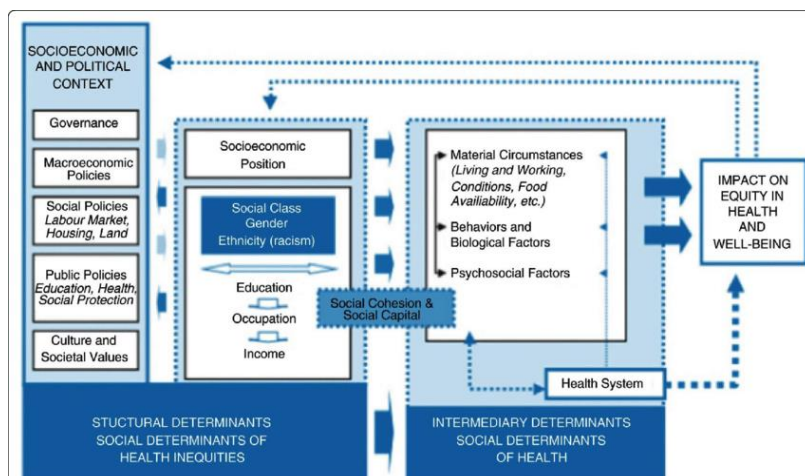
SOCIOECONOMIC AND POLITICAL CONTEXT

Governance

Macroeconomic Policies

Social Policies
Labour Market, Housing, Land

Public Policies
Education, Health, Social Protection

Culture and Societal Values

Socioeconomic Position

Social Class
Gender
Ethnicity (racism)

Education

Occupation

Income

Social Cohesion & Social Capital

Material Circumstances (Living and Working, Conditions, Food Availiability, etc.)

Behaviors and Biological Factors

Psychosocial Factors

Health System

IMPACT ON EQUITY IN HEALTH AND WELL-BEING

STUCTURAL DETERMINANTS
SOCIAL DETERMINANTS OF HEALTH INEQUITIES

INTERMEDIARY DETERMINANTS
SOCIAL DETERMINANTS OF HEALTH